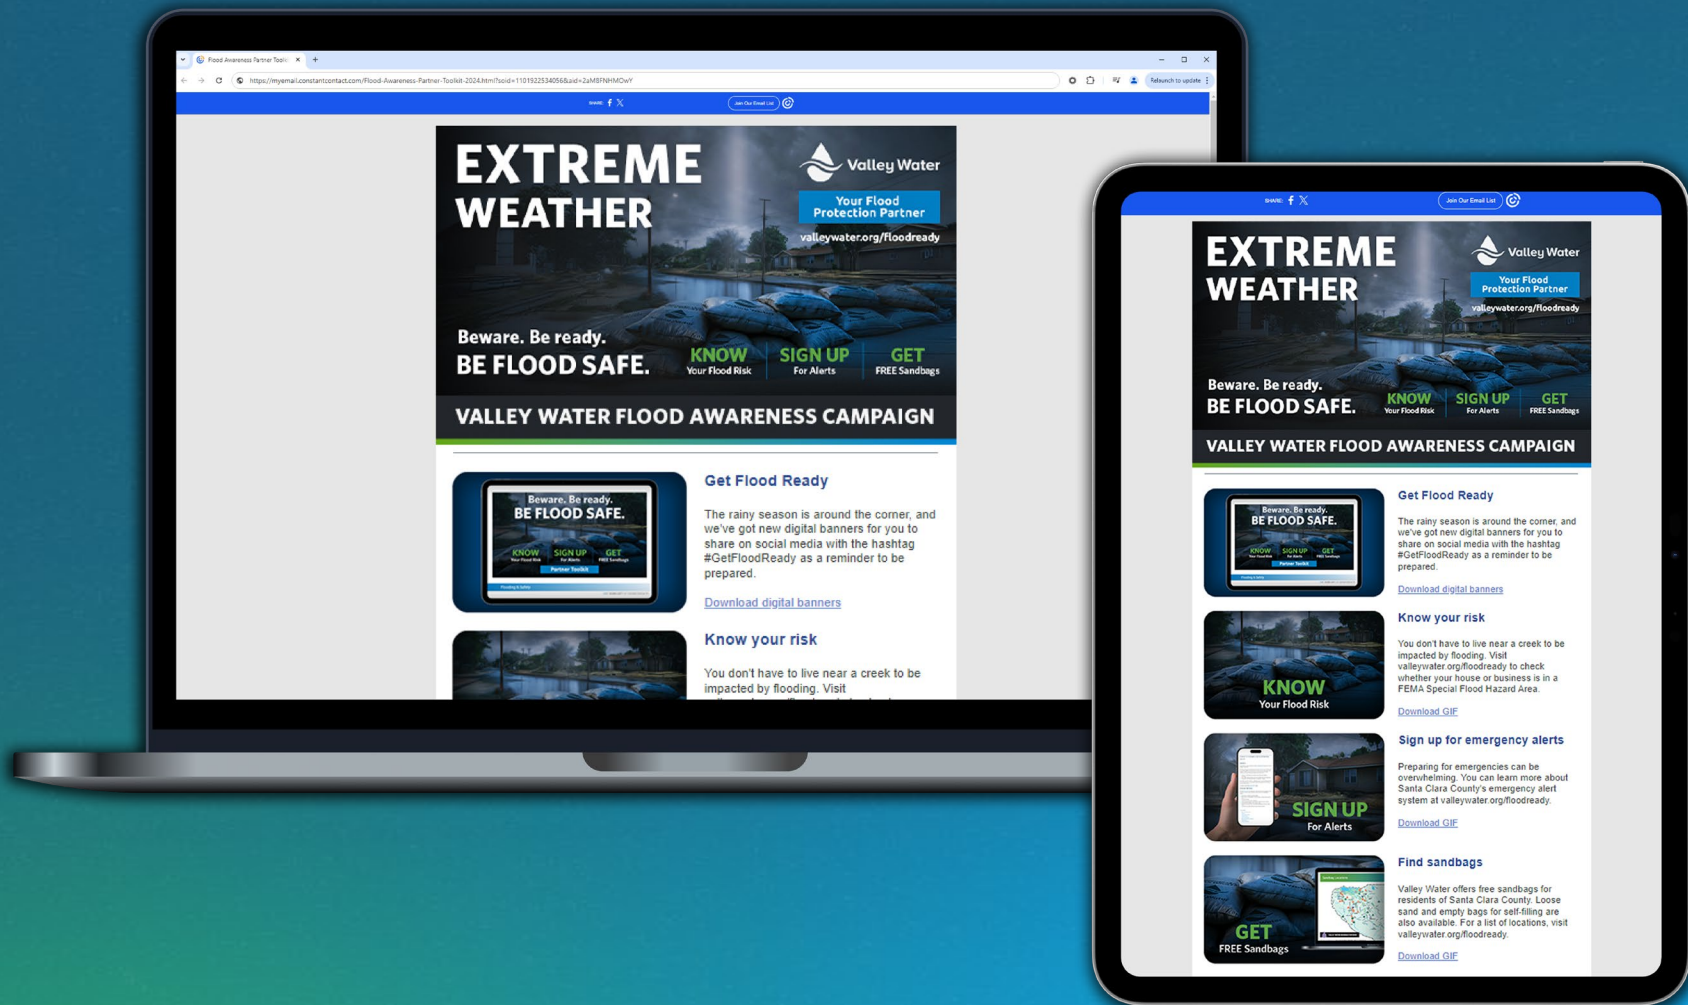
Flood Awareness Partner Toolkit

https://myemail.constantcontact.com/Flood-Awareness-Partner-Toolkit-2024.html?soid=1101922534056&aid=2aMBFNHMOwY

Relaunch to update

SHARE: f X

Join Our Email List

EXTREME WEATHER

Valley Water

Your Flood Protection Partner

valleywater.org/floodready

Beware. Be ready. BE FLOOD SAFE.

KNOW Your Flood Risk

SIGN UP For Alerts

GET FREE Sandbags

VALLEY WATER FLOOD AWARENESS CAMPAIGN

Beware. Be ready. BE FLOOD SAFE.

KNOW SIGN UP GET

Partner Toolkit

Get Flood Ready

The rainy season is around the corner, and we've got new digital banners for you to share on social media with the hashtag #GetFloodReady as a reminder to be prepared.

Download digital banners

Know your risk

You don't have to live near a creek to be impacted by flooding. Visit

SHARE: f X

Join Our Email List

EXTREME WEATHER

Valley Water

Your Flood Protection Partner

valleywater.org/floodready

Beware. Be ready. BE FLOOD SAFE.

KNOW Your Flood Risk

SIGN UP For Alerts

GET FREE Sandbags

VALLEY WATER FLOOD AWARENESS CAMPAIGN

Get Flood Ready

The rainy season is around the corner, and we've got new digital banners for you to share on social media with the hashtag #GetFloodReady as a reminder to be prepared.

Download digital banners

KNOW Your Flood Risk

Know your risk

You don't have to live near a creek to be impacted by flooding. Visit valleywater.org/floodready to check whether your house or business is in a FEMA Special Flood Hazard Area.

Download GIF

SIGN UP For Alerts

Sign up for emergency alerts

Preparing for emergencies can be overwhelming. You can learn more about Santa Clara County's emergency alert system at valleywater.org/floodready.

Download GIF

GET FREE Sandbags

Find sandbags

Valley Water offers free sandbags for residents of Santa Clara County. Loose sand and empty bags for self-filling are also available. For a list of locations, visit valleywater.org/floodready.

Download GIF